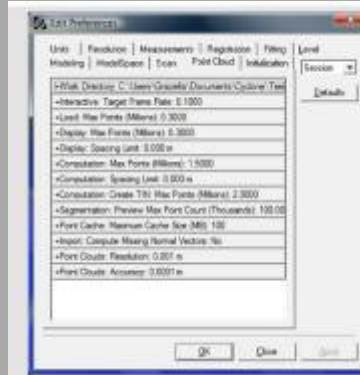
Edit Preferences

Units | Precision | Measurements | Registration | Fitting | Modeling | ModelSpace | Scan | Point Cloud | Initialization

Level
Session
Defaults

+Work Directory: C:\Users\Graydla\Documents\Cyclone\Tem
+Interactive: Target Frame Rate: 0.1000
+Load: Max Points (Millions): 0.3000
+Display: Max Points (Millions): 0.3000
+Display: Spacing Limit: 0.000 m
+Computation: Max Points (Millions): 1.5000
+Computation: Spacing Limit: 0.000 m
+Computation: Create TIN: Max Points (Millions): 2.5000
+Segmentation: Preview Max Point Count (Thousands): 100.00
+Point Cache: Maximum Cache Size (MB): 100
+Import: Compute Missing Normal Vectors: No
+Point Clouds: Resolution: 0.001 m
+Point Clouds: Accuracy: 0.0001 m

OK | Close | Apply